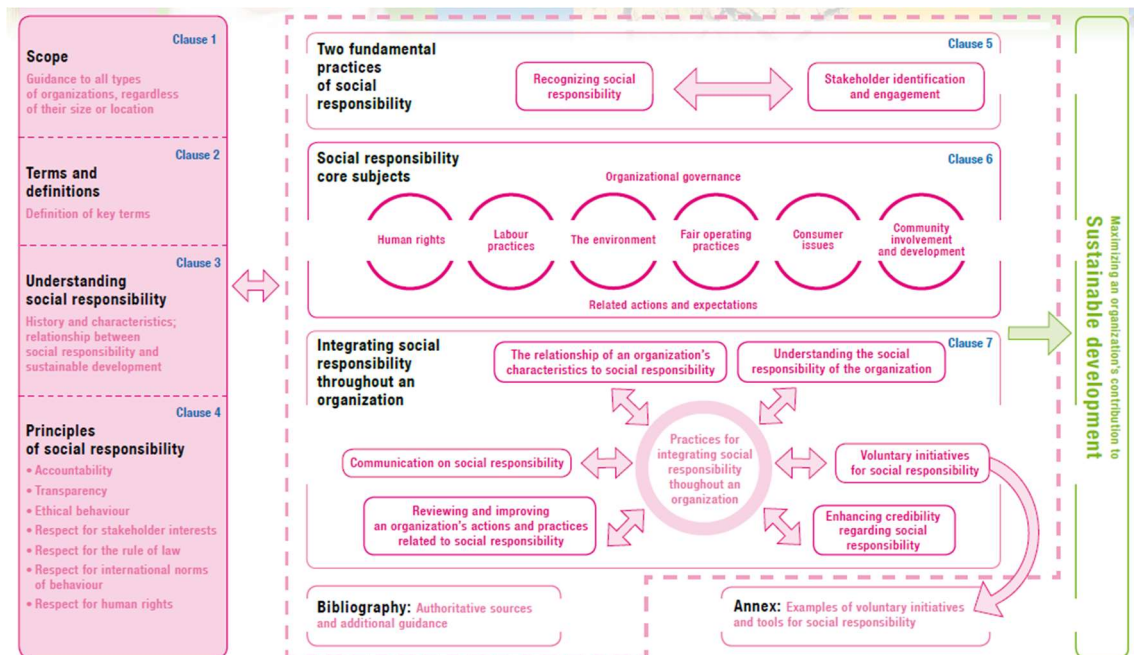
Clause 1
Scope
Guidance to all types of organizations, regardless of their size or location

Clause 2
Terms and definitions
Definition of key terms

Clause 3
Understanding social responsibility
History and characteristics; relationship between social responsibility and sustainable development

Clause 4
Principles of social responsibility
• Accountability
• Transparency
• Ethical behaviour
• Respect for stakeholder interests
• Respect for the rule of law
• Respect for international norms of behaviour
• Respect for human rights

Clause 5
Two fundamental practices of social responsibility
Recognizing social responsibility
Stakeholder identification and engagement

Clause 6
Social responsibility core subjects
Organizational governance
Human rights
Labour practices
The environment
Fair operating practices
Consumer issues
Community involvement and development
Related actions and expectations

Clause 7
Integrating social responsibility throughout an organization
The relationship of an organization's characteristics to social responsibility
Understanding the social responsibility of the organization
Communication on social responsibility
Practices for integrating social responsibility thoughout an organization
Voluntary initiatives for social responsibility
Reviewing and improving an organization's actions and practices related to social responsibility
Enhancing credibility regarding social responsibility

Bibliography: Authoritative sources and additional guidance

Annex: Examples of voluntary initiatives and tools for social responsibility

Maximizing an organization's contribution to
Sustainable development